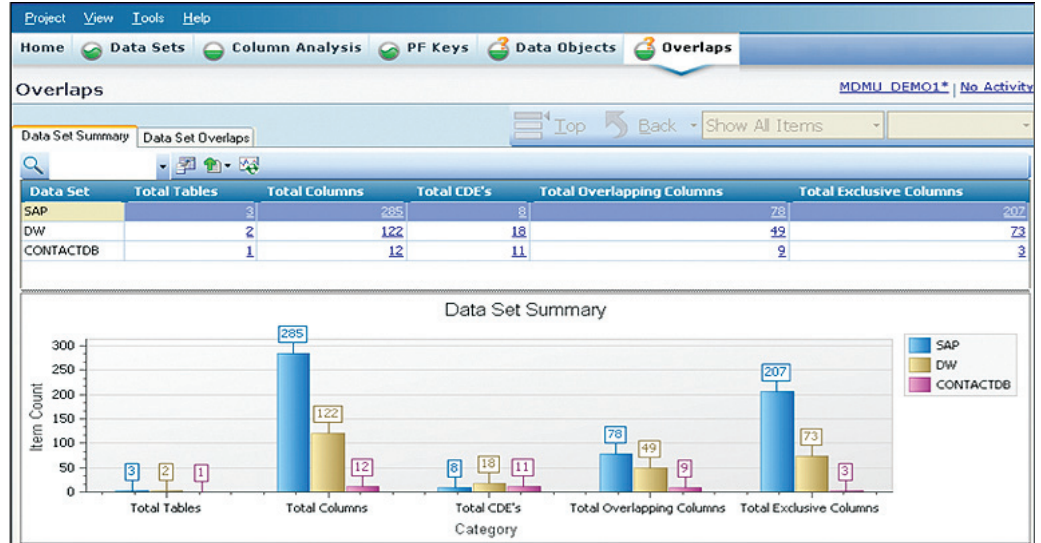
Project View Tools Help

Home Data Sets Column Analysis PF Keys Data Objects Overlaps

Overlaps

MDMU_DEMO1* | No Activity

Data Set Summary Data Set Overlaps

Top Back Show All Items

| Data Set | Total Tables | Total Columns | Total CDE's | Total Overlapping Columns | Total Exclusive Columns |
|---|---|---|---|---|---|
| SAP | 3 | 285 | 8 | 78 | 207 |
| DW | 2 | 122 | 18 | 49 | 73 |
| CONTACTDB | 1 | 12 | 11 | 9 | 3 |

Data Set Summary

300
250
200
150
100
50
0

Item Count

3 2 1
285 122 12
8 18 11
78 49 9
207 73 3

Total Tables Total Columns Total CDE's Total Overlapping Columns Total Exclusive Columns

Category

SAP
DW
CONTACTDB